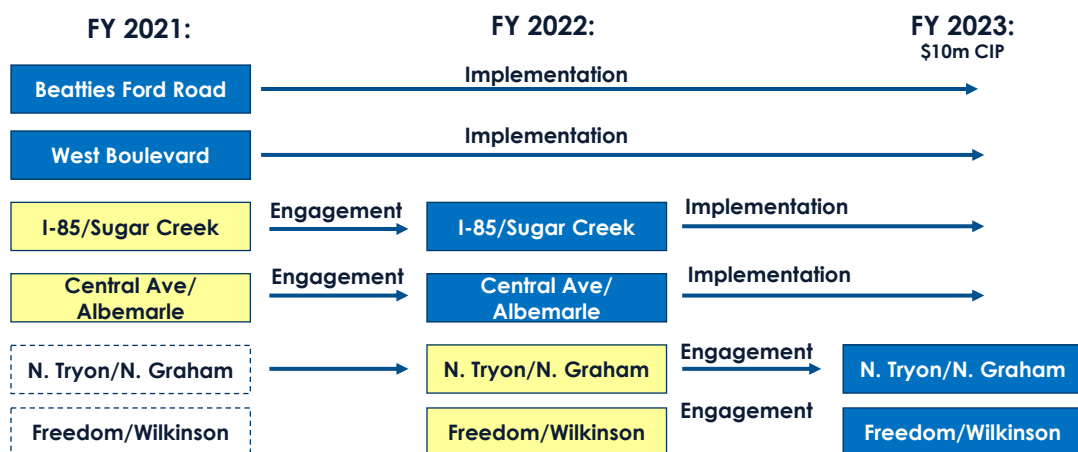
FY 2021:

FY 2022:

FY 2023:
\$10m CIP

Beatties Ford Road
Implementation

West Boulevard
Implementation

I-85/Sugar Creek
Engagement
I-85/Sugar Creek
Implementation

Central Ave/ Albemarle
Engagement
Central Ave/ Albemarle
Implementation

N. Tryon/N. Graham
N. Tryon/N. Graham
Engagement
N. Tryon/N. Graham

Freedom/Wilkinson
Freedom/Wilkinson
Engagement
Freedom/Wilkinson